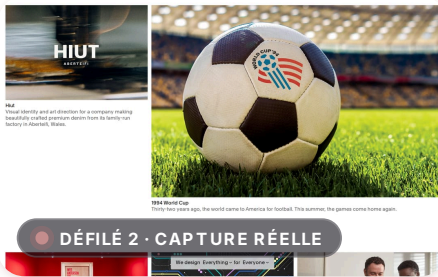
HIUT
ABERTEIFI

Hiut
Visual identity and art direction for a company making beautifully crafted premium denim from its family run factory in Aberteifi, Wales.

USA CUP '94

1994 World Cup
Thirty-two years ago, the world came to America for football. This summer, the games come home again.

DÉFILÉ 2 · CAPTURE RÉELLE

We design Everything — for Everyone —